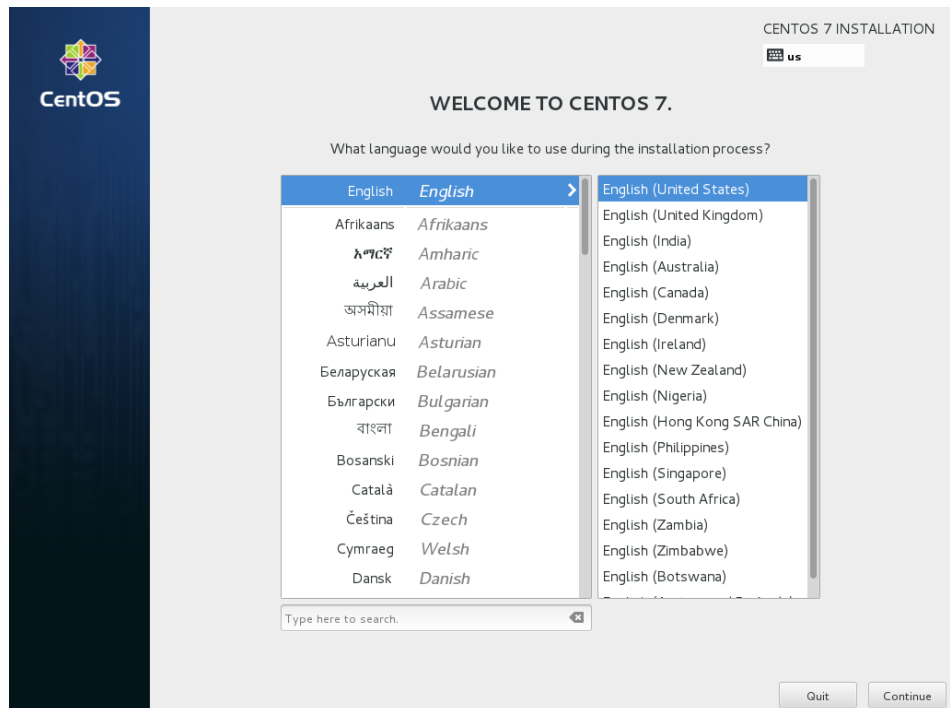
CentOS

CENTOS 7 INSTALLATION

us

WELCOME TO CENTOS 7.

What language would you like to use during the installation process?

| | |
|---|---|
| English | English |
| Afrikaans | Afrikaans |
| አማርኛ | Amharic |
| العربية | Arabic |
| অসমীয়া | Assamese |
| Asturianu | Asturian |
| Беларуская | Belarusian |
| Български | Bulgarian |
| বাংলা | Bengali |
| Bosanski | Bosnian |
| Català | Catalan |
| Čeština | Czech |
| Cymraeg | Welsh |
| Dansk | Danish |

English (United States)
English (United Kingdom)
English (India)
English (Australia)
English (Canada)
English (Denmark)
English (Ireland)
English (New Zealand)
English (Nigeria)
English (Hong Kong SAR China)
English (Philippines)
English (Singapore)
English (South Africa)
English (Zambia)
English (Zimbabwe)
English (Botswana)
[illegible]

Type here to search.

Quit

Continue